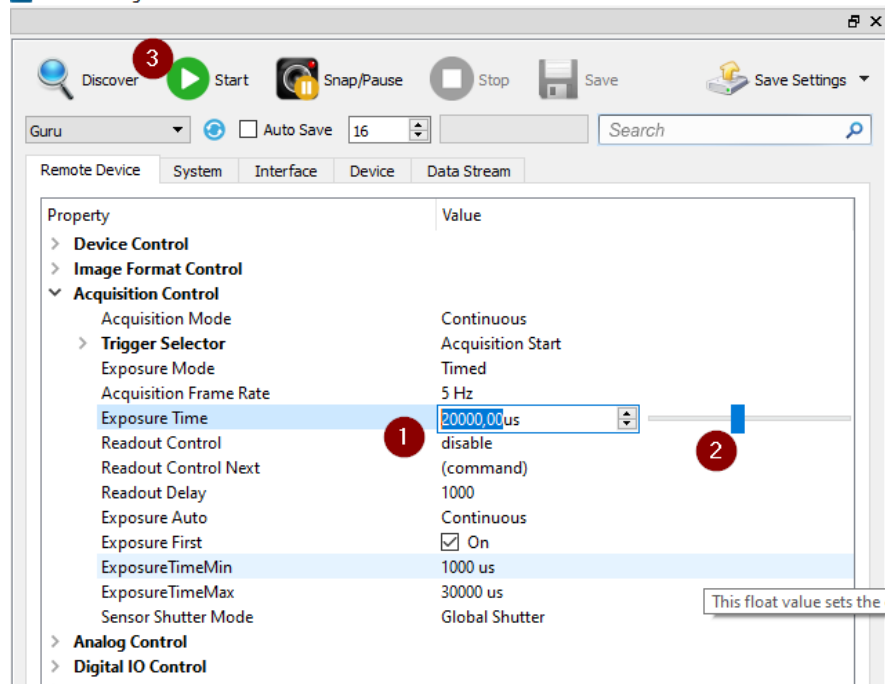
Discover 3 Start Snap/Pause Stop Save Save Settings

Guru Auto Save 16 Search

Remote Device System Interface Device Data Stream

| Property | Value |
|---|---|
| Device Control | |
| Image Format Control | |
| Acquisition Control | |
| Acquisition Mode | Continuous |
| Trigger Selector | Acquisition Start |
| Exposure Mode | Timed |
| Acquisition Frame Rate | 5 Hz |
| Exposure Time | 20000,00us |
| Readout Control | disable |
| Readout Control Next | (command) |
| Readout Delay | 1000 |
| Exposure Auto | Continuous |
| Exposure First | On |
| ExposureTimeMin | 1000 us |
| ExposureTimeMax | 30000 us |
| Sensor Shutter Mode | Global Shutter |
| Analog Control | |
| Digital IO Control | |

1

2

This float value sets the